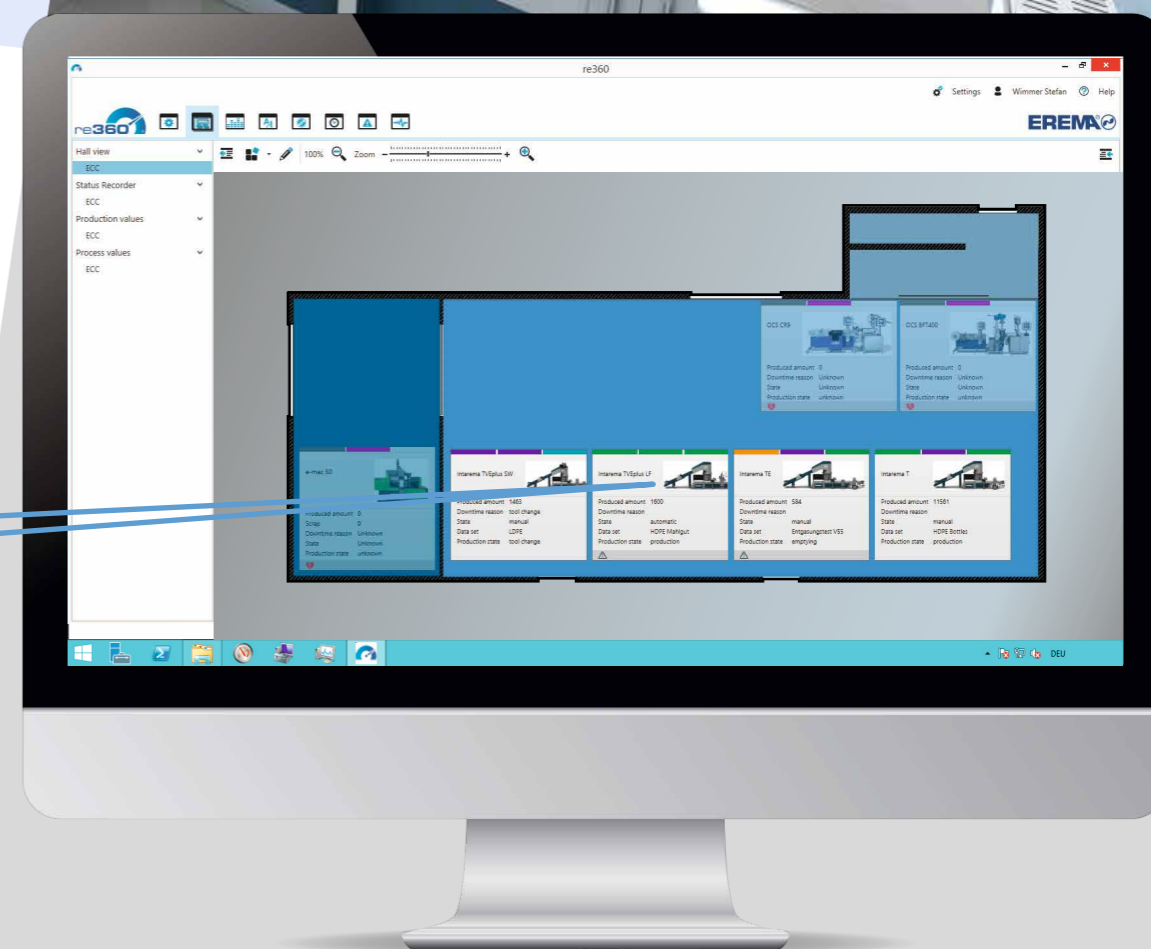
re360

Settings Wimmer Stefan Help

re360

EREMA

Hall view
ECC
Status Recorder
ECC
Production values
ECC
Process values
ECC

100% Zoom

OCS CR9
Produced amount 0
Downtime reason Unknown
State Unknown
Production state unknown

OCS BFT400
Produced amount 0
Downtime reason Unknown
State Unknown
Production state unknown

e-mac 50
Produced amount 0
Scrap 0
Downtime reason Unknown
State Unknown
Production state unknown

Intarema TVEplus SW
Produced amount 1463
Downtime reason tool change
State manual
Data set LDPE
Production state tool change

Intarema TVEplus LF
Produced amount 1600
Downtime reason
State automatic
Data set HDPE Mahlgut
Production state production

Intarema TE
Produced amount 584
Downtime reason
State manual
Data set Entgasungstest V55
Production state emptying

Intarema T
Produced amount 11561
Downtime reason
State manual
Data set HDPE Bottles
Production state production

DEU